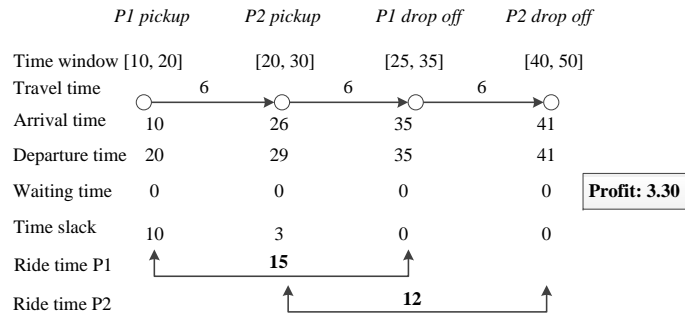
P1 pickup P2 pickup P1 drop off P2 drop off

| | | | | |
|---|---|---|---|---|
| Time window | [10, 20] | [20, 30] | [25, 35] | [40, 50] |
| Travel time | 6 | 6 | 6 | |
| Arrival time | 10 | 26 | 35 | 41 |
| Departure time | 20 | 29 | 35 | 41 |
| Waiting time | 0 | 0 | 0 | 0 |
| Time slack | 10 | 3 | 0 | 0 |
| Ride time P1 | 15 | | | |
| Ride time P2 | | 12 | | |

Profit: 3.30